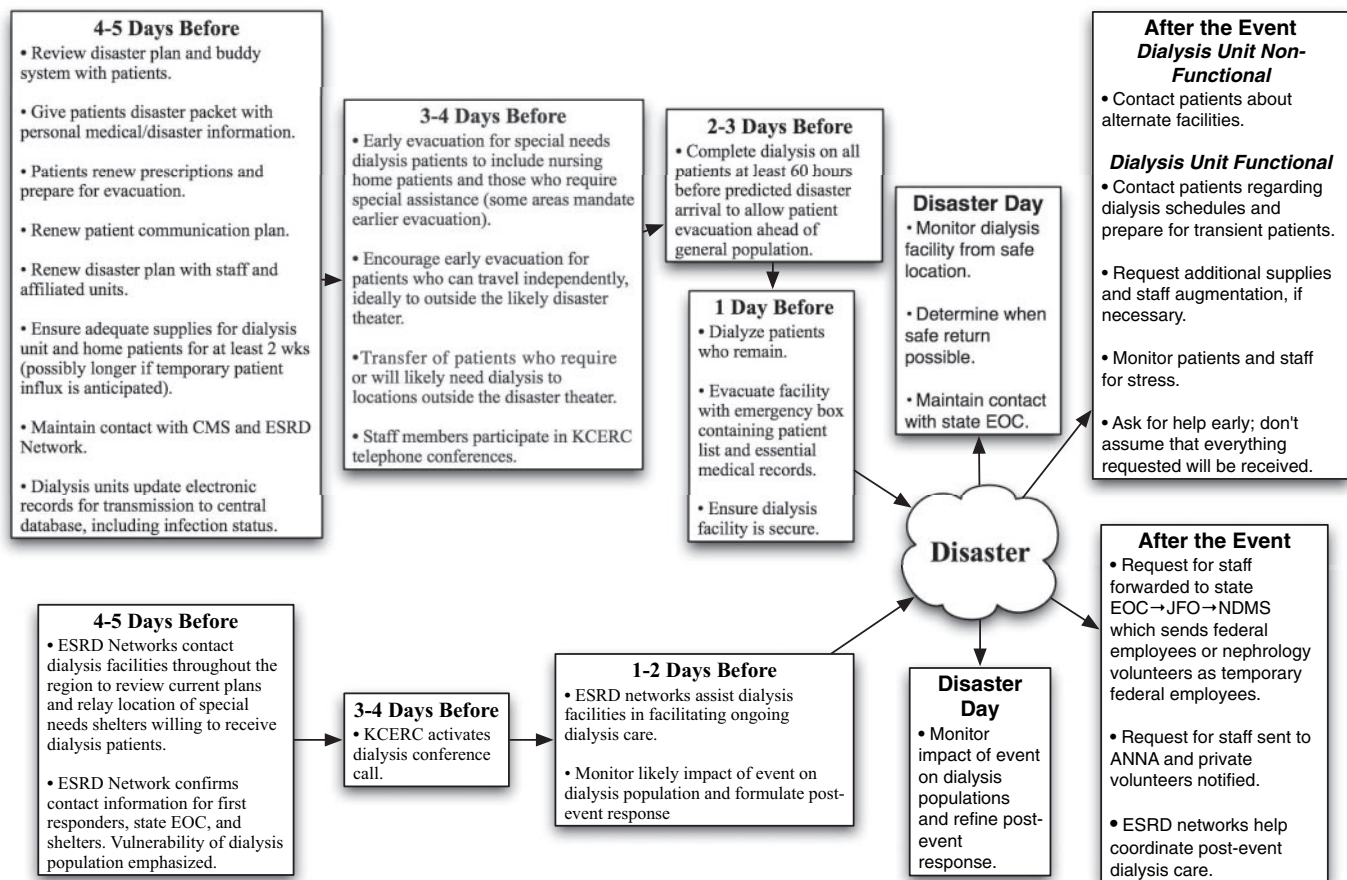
**4-5 Days Before**
• Review disaster plan and buddy system with patients.

• Give patients disaster packet with personal medical/disaster information.

• Patients renew prescriptions and prepare for evacuation.

• Renew patient communication plan.

• Renew disaster plan with staff and affiliated units.

• Ensure adequate supplies for dialysis unit and home patients for at least 2 wks (possibly longer if temporary patient influx is anticipated).

• Maintain contact with CMS and ESRD Network.

• Dialysis units update electronic records for transmission to central database, including infection status.

**3-4 Days Before**
• Early evacuation for special needs dialysis patients to include nursing home patients and those who require special assistance (some areas mandate earlier evacuation).

• Encourage early evacuation for patients who can travel independently, ideally to outside the likely disaster theater.

•Transfer of patients who require or will likely need dialysis to locations outside the disaster theater.

• Staff members participate in KCERC telephone conferences.

**2-3 Days Before**
• Complete dialysis on all patients at least 60 hours before predicted disaster arrival to allow patient evacuation ahead of general population.

**1 Day Before**
• Dialyze patients who remain.

• Evacuate facility with emergency box containing patient list and essential medical records.

• Ensure dialysis facility is secure.

**Disaster Day**
• Monitor dialysis facility from safe location.

• Determine when safe return possible.

• Maintain contact with state EOC.

**After the Event**
***Dialysis Unit Non-Functional***
• Contact patients about alternate facilities.

***Dialysis Unit Functional***
• Contact patients regarding dialysis schedules and prepare for transient patients.

• Request additional supplies and staff augmentation, if necessary.

• Monitor patients and staff for stress.

• Ask for help early; don't assume that everything requested will be received.

**Disaster**

**4-5 Days Before**
• ESRD Networks contact dialysis facilities throughout the region to review current plans and relay location of special needs shelters willing to receive dialysis patients.

• ESRD Network confirms contact information for first responders, state EOC, and shelters. Vulnerability of dialysis population emphasized.

**3-4 Days Before**
• KCERC activates dialysis conference call.

**1-2 Days Before**
• ESRD networks assist dialysis facilities in facilitating ongoing dialysis care.

• Monitor likely impact of event on dialysis population and formulate post-event response

**Disaster Day**
• Monitor impact of event on dialysis populations and refine post-event response.

**After the Event**
• Request for staff forwarded to state EOC→JFO→NDMS which sends federal employees or nephrology volunteers as temporary federal employees.

• Request for staff sent to ANNA and private volunteers notified.

• ESRD networks help coordinate post-event dialysis care.